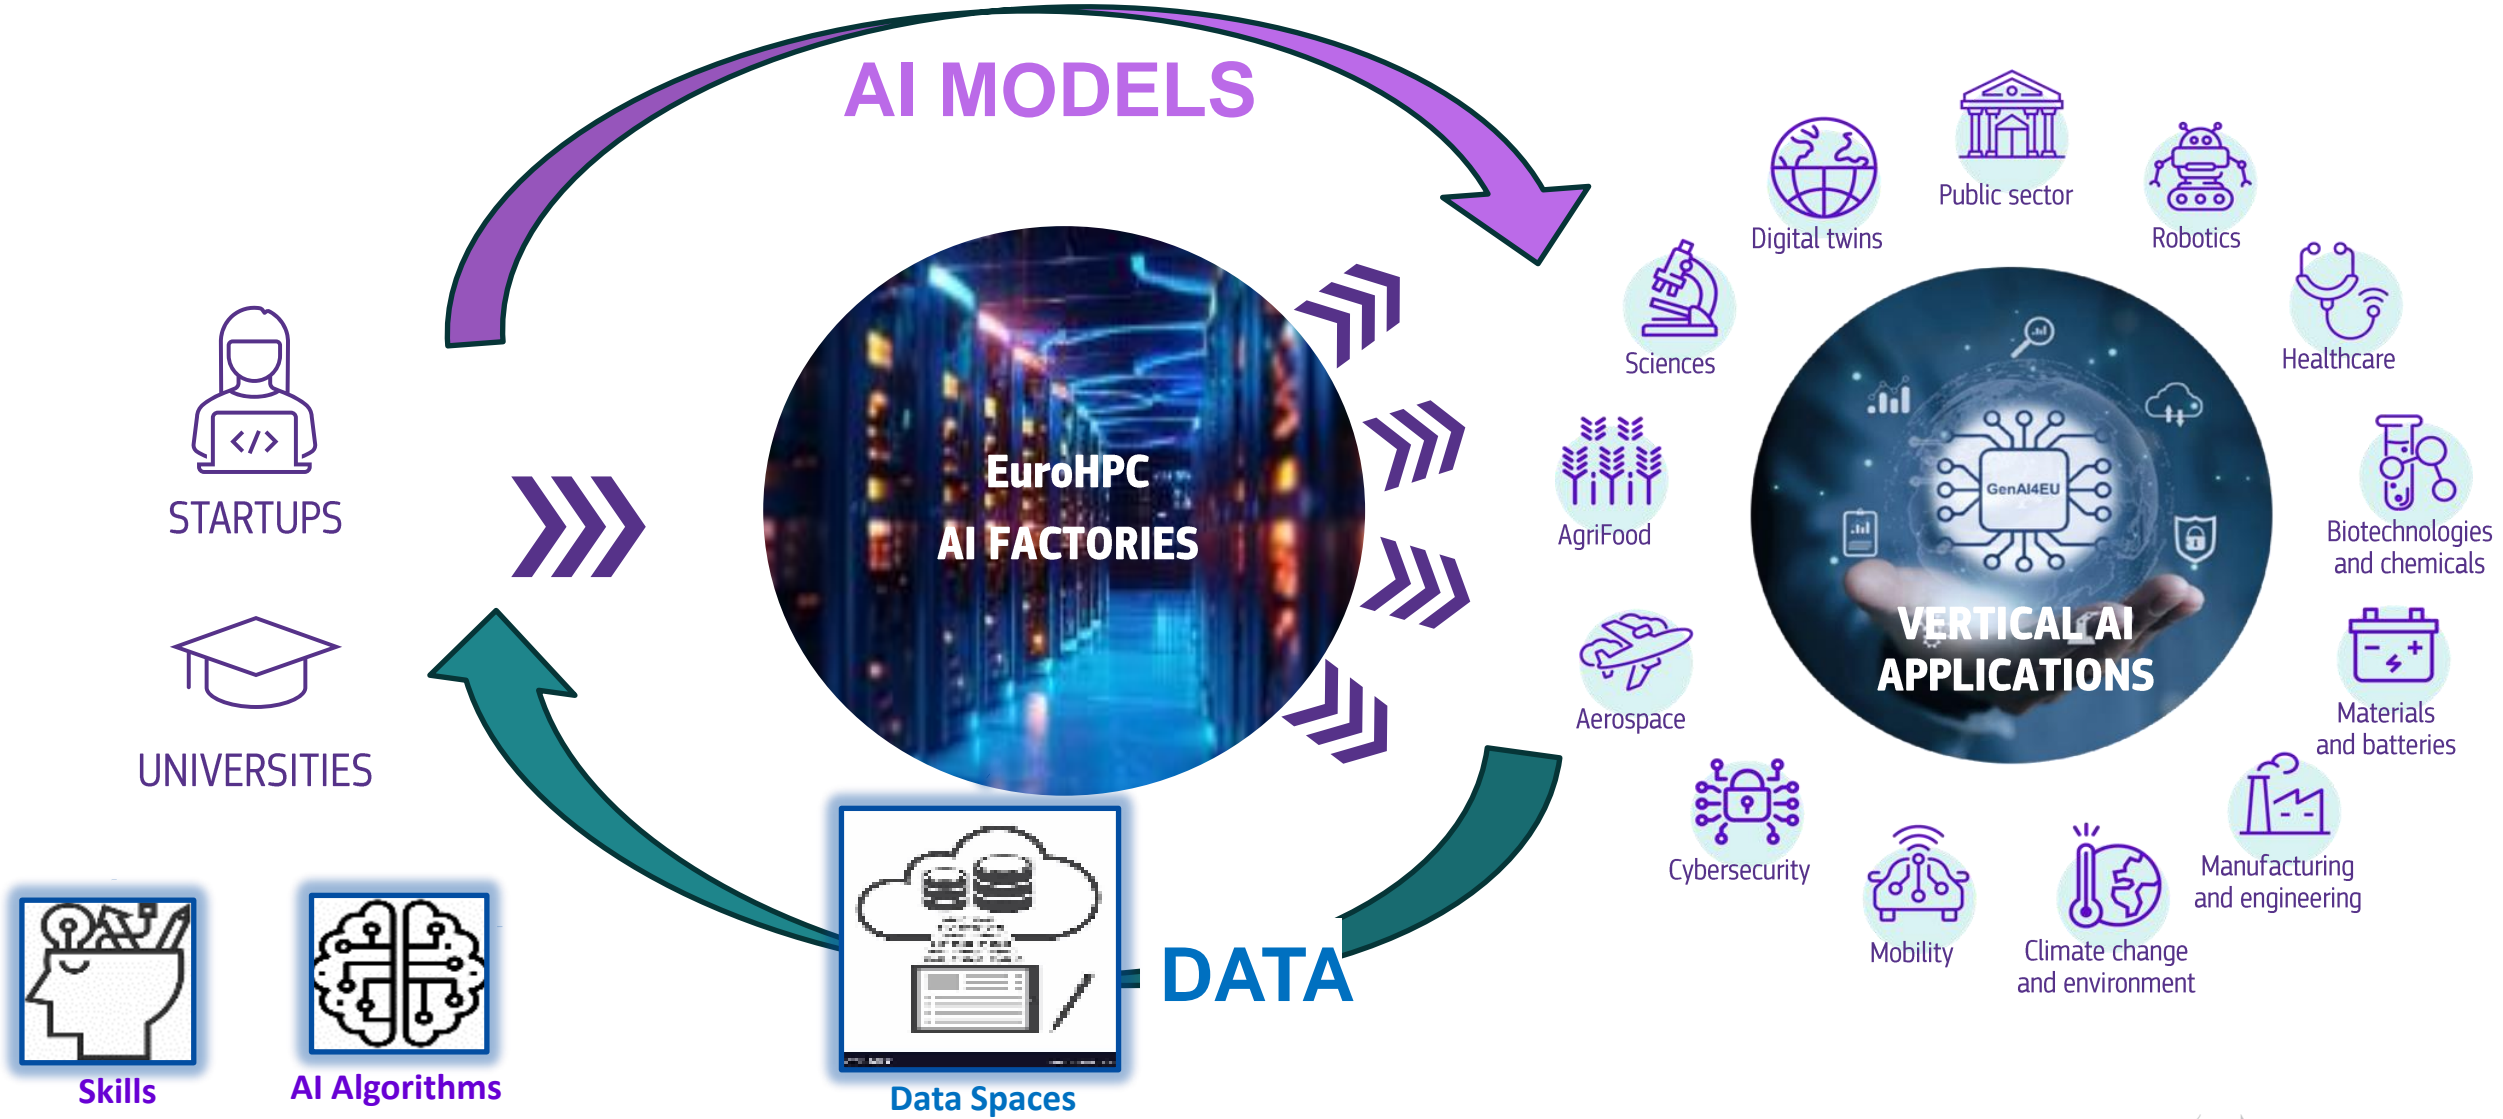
AI MODELS

STARTUPS

UNIVERSITIES

EuroHPC
AI FACTORIES

Digital twins
Public sector
Robotics
Sciences
Healthcare
AgriFood
GenAI4EU
Biotechnologies and chemicals
VERTICAL AI APPLICATIONS
Aerospace
Materials and batteries
Cybersecurity
Mobility
Climate change and environment
Manufacturing and engineering

DATA

Skills
AI Algorithms
Data Spaces